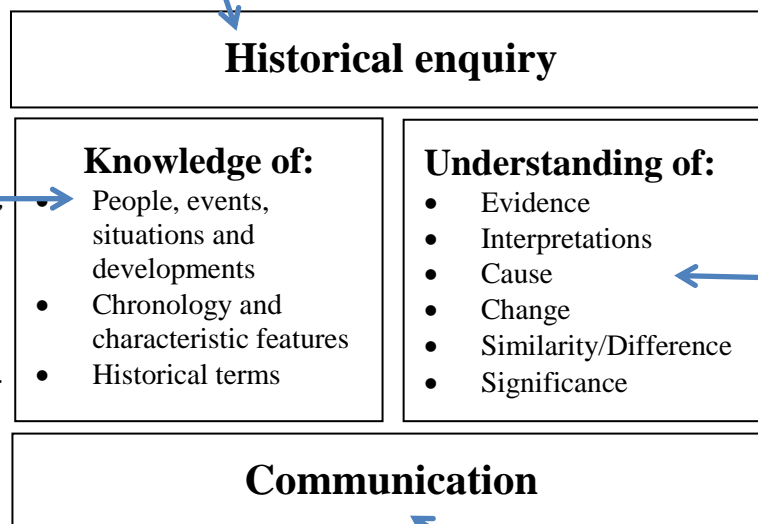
Historical enquiry

Knowledge of:
- People, events, situations and developments
- Chronology and characteristic features
- Historical terms

Understanding of:
- Evidence
- Interpretations
- Cause
- Change
- Similarity/Difference
- Significance

Communication